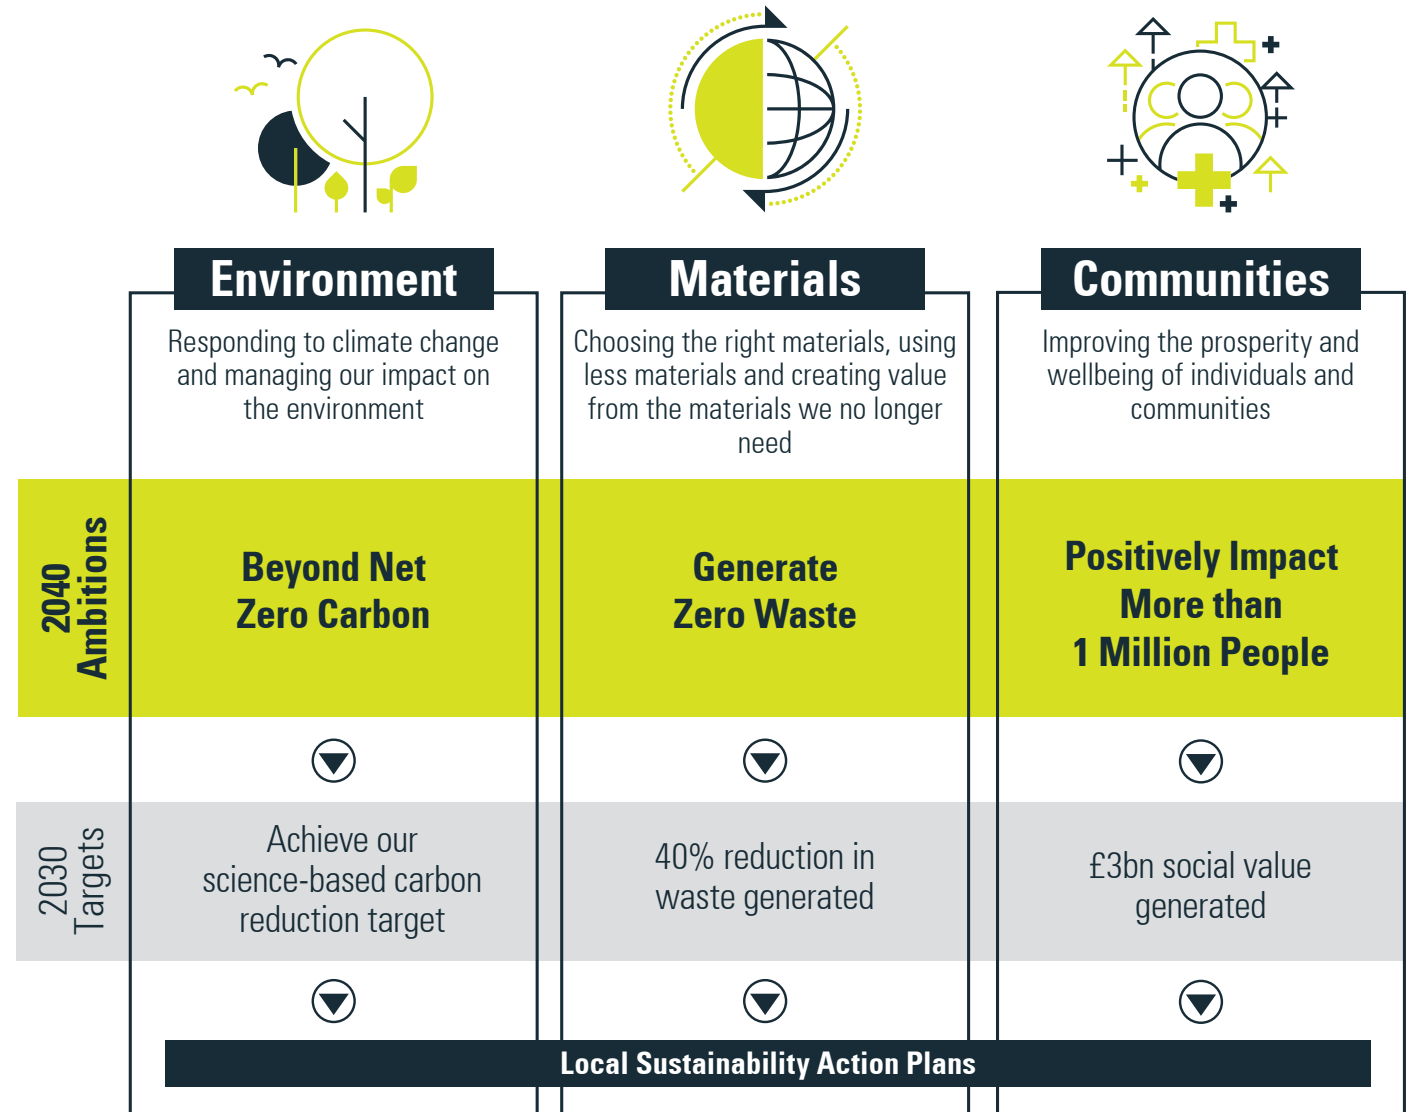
| | Environment | Materials | Communities |
|---|---|---|---|
| | Responding to climate change and managing our impact on the environment | Choosing the right materials, using less materials and creating value from the materials we no longer need | Improving the prosperity and wellbeing of individuals and communities |
| 2040 Ambitions | Beyond Net Zero Carbon | Generate Zero Waste | Positively Impact More than 1 Million People |
| 2030 Targets | Achieve our science-based carbon reduction target | 40% reduction in waste generated | £3bn social value generated |

Local Sustainability Action Plans